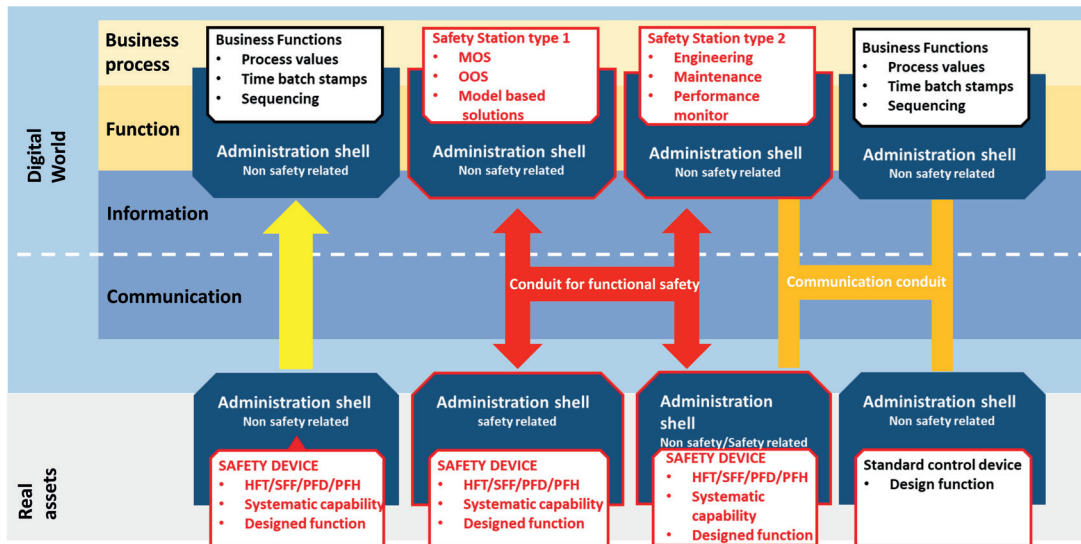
Digital World

Business process

Function

Information

Communication

Business Functions
• Process values
• Time batch stamps
• Sequencing

Administration shell
Non safety related

Safety Station type 1
• MOS
• OOS
• Model based solutions

Administration shell
Non safety related

Safety Station type 2
• Engineering
• Maintenance
• Performance monitor

Administration shell
Non safety related

Business Functions
• Process values
• Time batch stamps
• Sequencing

Administration shell
Non safety related

Conduit for functional safety

Communication conduit

Real assets

Administration shell
Non safety related

SAFETY DEVICE
• HFT/SFF/PFD/PFH
• Systematic capability
• Designed function

Administration shell
safety related

SAFETY DEVICE
• HFT/SFF/PFD/PFH
• Systematic capability
• Designed function

Administration shell
Non safety/Safety related

SAFETY DEVICE
• HFT/SFF/PFD/PFH
• Systematic capability
• Designed function

Administration shell
Non safety related

Standard control device
• Design function